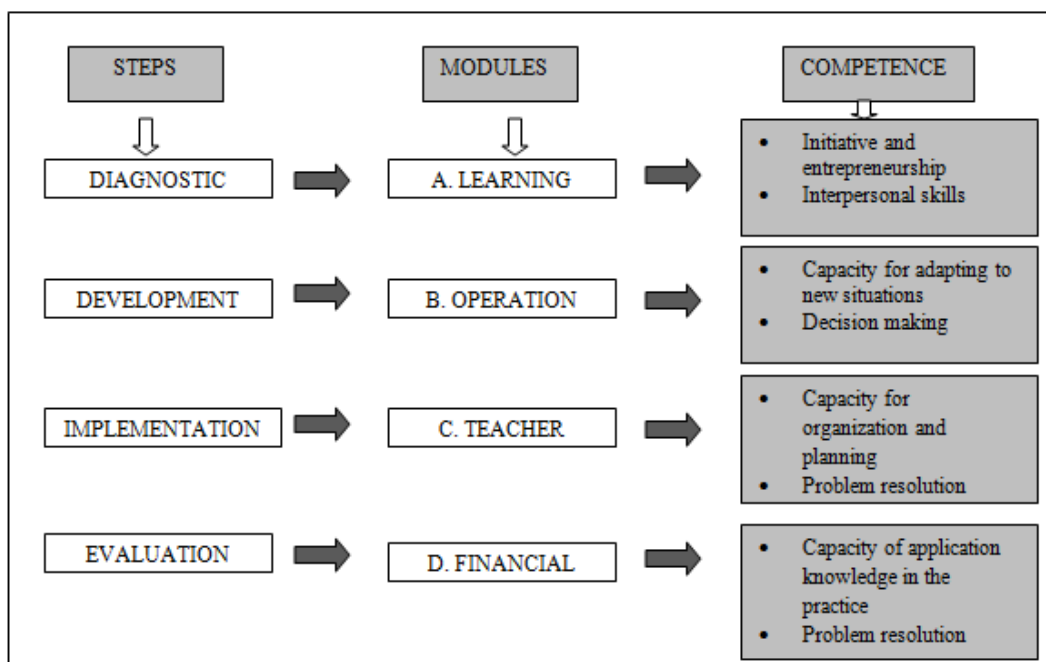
STEPS

MODULES

COMPETENCE

DIAGNOSTIC

A. LEARNING

- Initiative and entrepreneurship
- Interpersonal skills

DEVELOPMENT

B. OPERATION

- Capacity for adapting to new situations
- Decision making

IMPLEMENTATION

C. TEACHER

- Capacity for organization and planning
- Problem resolution

EVALUATION

D. FINANCIAL

- Capacity of application knowledge in the practice
- Problem resolution